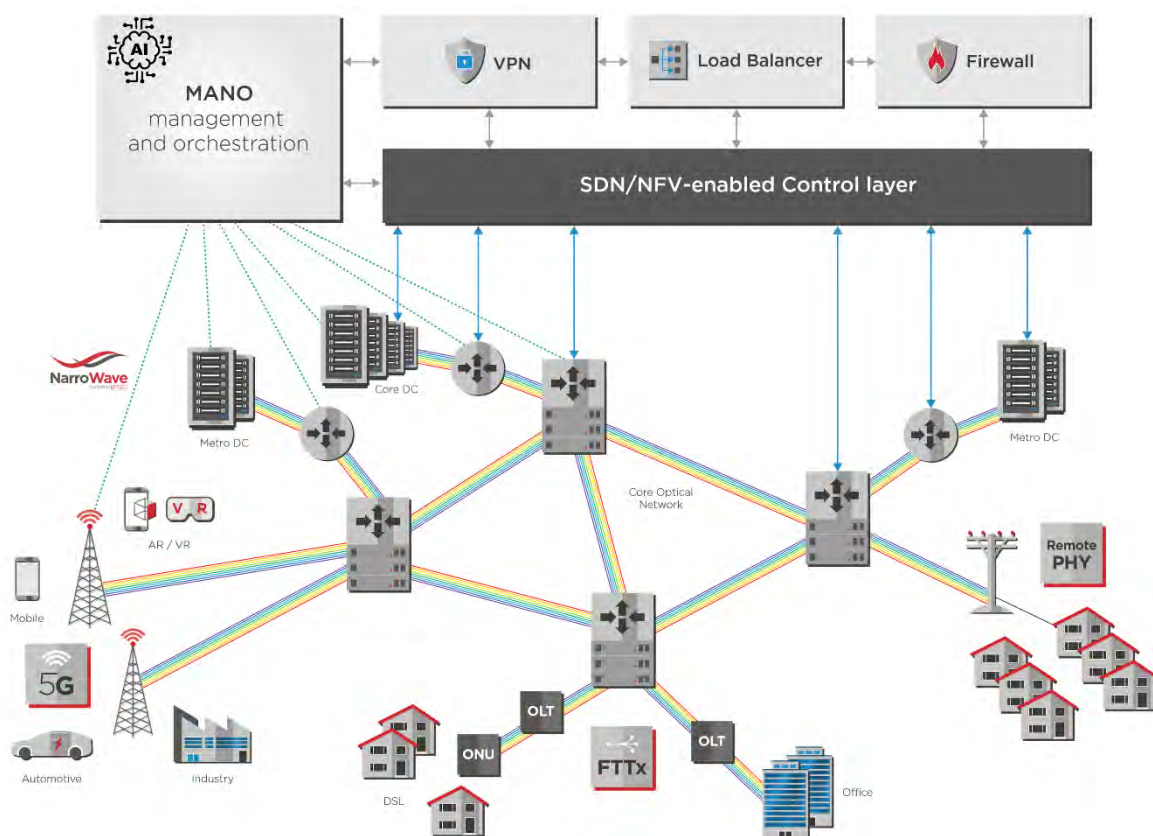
AI

MANO
management
and orchestration

VPN

Load Balancer

Firewall

SDN/NFV-enabled Control layer

NarroWave

Metro DC

Core DC

Core Optical Network

Metro DC

AR / VR

V R

Mobile

5G

Automotive

Industry

Remote PHY

OLT

ONU

FTTx

OLT

DSL

Office